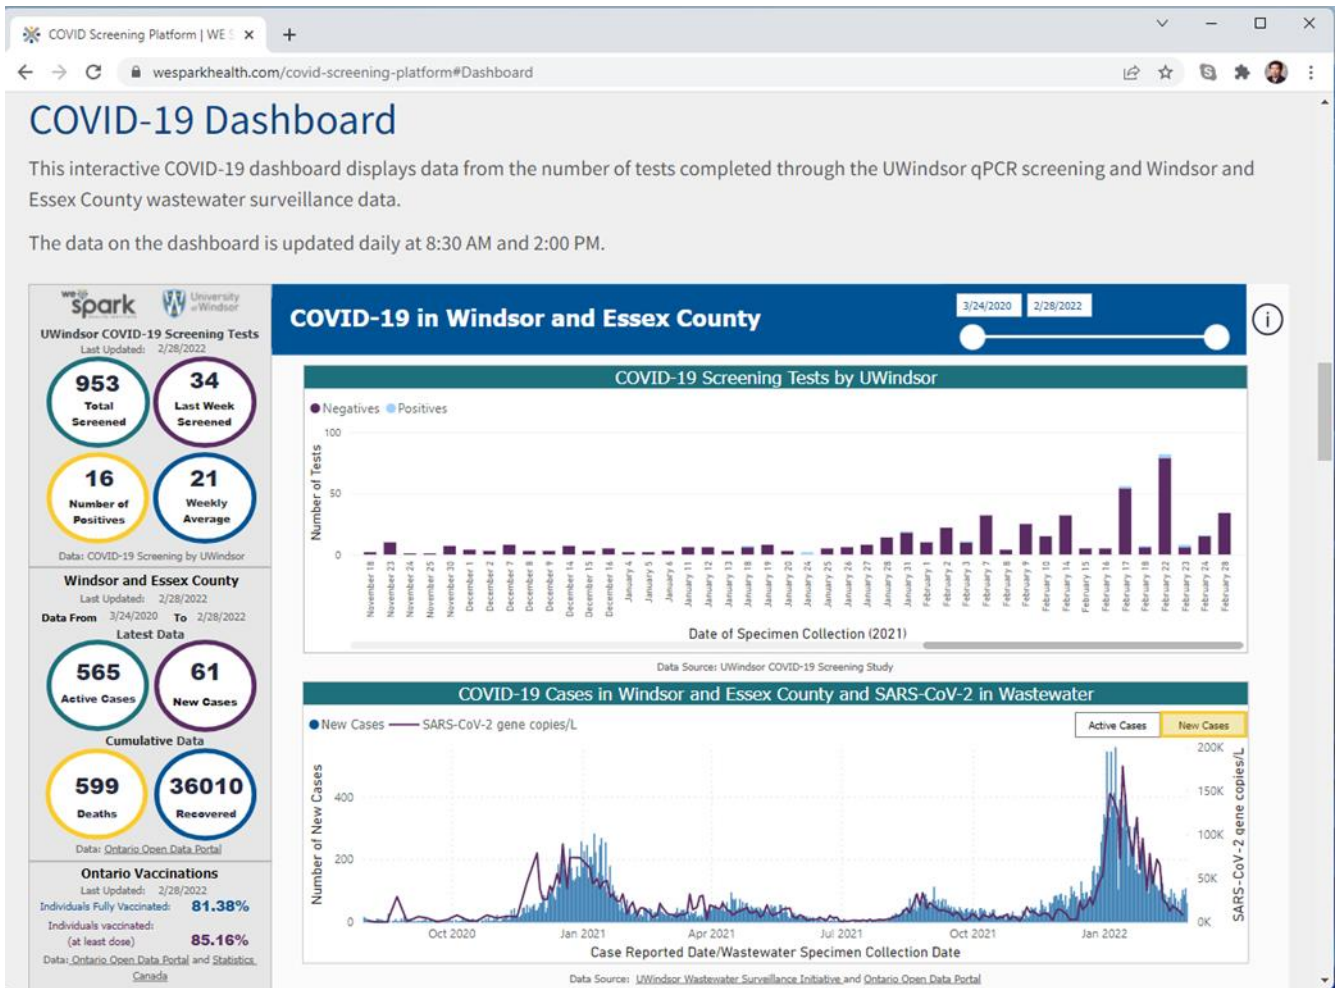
COVID Screening Platform | WE S ×

wesparkhealth.com/covid-screening-platform#Dashboard

COVID-19 Dashboard

This interactive COVID-19 dashboard displays data from the number of tests completed through the UWindsor qPCR screening and Windsor and Essex County wastewater surveillance data.

The data on the dashboard is updated daily at 8:30 AM and 2:00 PM.

we spark

University of Windsor

UWindsor COVID-19 Screening Tests
Last Updated: 2/28/2022

953 Total Screened

34 Last Week Screened

16 Number of Positives

21 Weekly Average

Data: COVID-19 Screening by UWindsor

Windsor and Essex County
Last Updated: 2/28/2022
Data From 3/24/2020 To 2/28/2022
Latest Data

565 Active Cases

61 New Cases

Cumulative Data

599 Deaths

36010 Recovered

Data: Ontario Open Data Portal

Ontario Vaccinations
Last Updated: 2/28/2022
Individuals Fully Vaccinated: 81.38%
Individuals vaccinated: (at least dose) 85.16%
Data: Ontario Open Data Portal and Statistics Canada

COVID-19 in Windsor and Essex County

3/24/2020 2/28/2022

COVID-19 Screening Tests by UWindsor

Negatives Positives

100
50
0

Number of Tests

November 18, November 23, November 24, November 25, November 30, December 1, December 2, December 7, December 8, December 9, December 14, December 15, December 16, January 4, January 5, January 6, January 11, January 12, January 13, January 18, January 19, January 20, January 24, January 25, January 26, January 27, January 28, January 31, February 1, February 2, February 3, February 7, February 8, February 9, February 10, February 14, February 15, February 16, February 17, February 18, February 22, February 23, February 24, February 28

Date of Specimen Collection (2021)

Data Source: UWindsor COVID-19 Screening Study

COVID-19 Cases in Windsor and Essex County and SARS-CoV-2 in Wastewater

New Cases SARS-CoV-2 gene copies/L

Active Cases New Cases

Number of New Cases

400
200
0

200K
150K
100K
50K
0K

SARS-CoV-2 gene copies/L

Oct 2020 Jan 2021 Apr 2021 Jul 2021 Oct 2021 Jan 2022

Case Reported Date/Wastewater Specimen Collection Date

Data Source: UWindsor Wastewater Surveillance Initiative and Ontario Open Data Portal